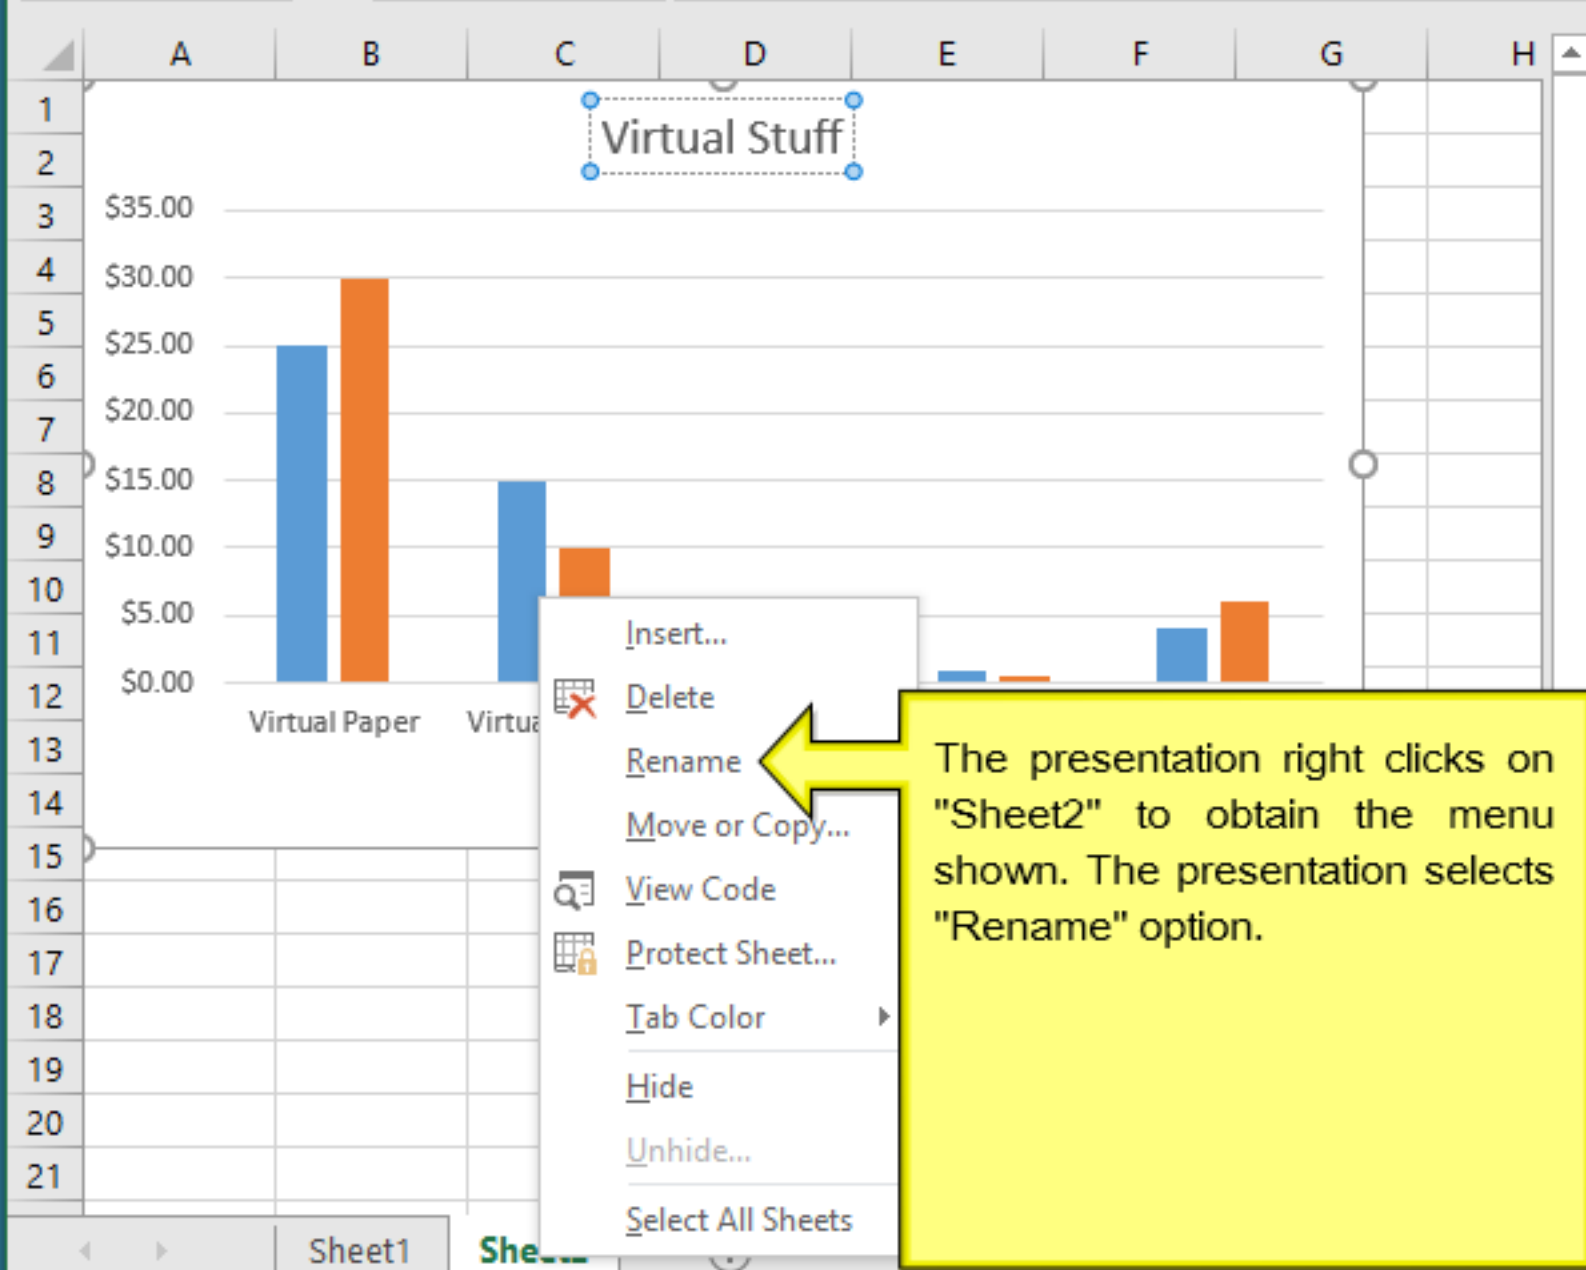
A B C D E F G H

1
2
3
4
5
6
7
8
9
10
11
12
13
14
15
16
17
18
19
20
21

Virtual Stuff

$35.00
$30.00
$25.00
$20.00
$15.00
$10.00
$5.00
$0.00

Virtual Paper
Virtu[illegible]

Insert...
Delete
Rename
Move or Copy...
View Code
Protect Sheet...
Tab Color
Hide
Unhide...
Select All Sheets

The presentation right clicks on "Sheet2" to obtain the menu shown. The presentation selects "Rename" option.

Sheet1
She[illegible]